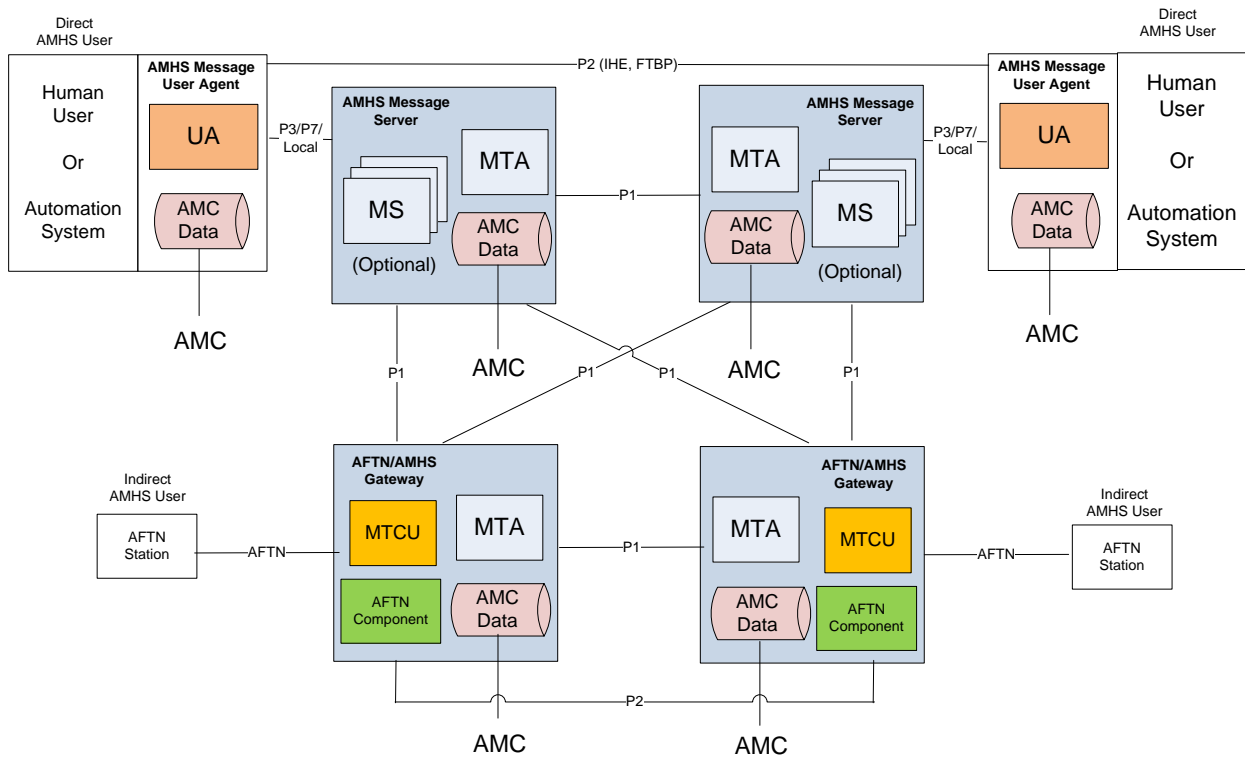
Direct AMHS User

Human User

Or

Automation System

AMHS Message User Agent

UA

AMC Data

AMC

P2 (IHE, FTBP)

P3/P7/ Local

AMHS Message Server

MTA

MS

(Optional)

AMC Data

AMC

P1

AMHS Message Server

MTA

AMC Data

MS

(Optional)

AMC

P3/P7/ Local

Direct AMHS User

AMHS Message User Agent

UA

AMC Data

Human User

Or

Automation System

AMC

P1

P1

P1

P1

Indirect AMHS User

AFTN Station

AFTN

AFTN/AMHS Gateway

MTCU

MTA

AFTN Component

AMC Data

P1

AFTN/AMHS Gateway

MTA

MTCU

AMC Data

AFTN Component

AFTN

Indirect AMHS User

AFTN Station

P2

AMC

AMC